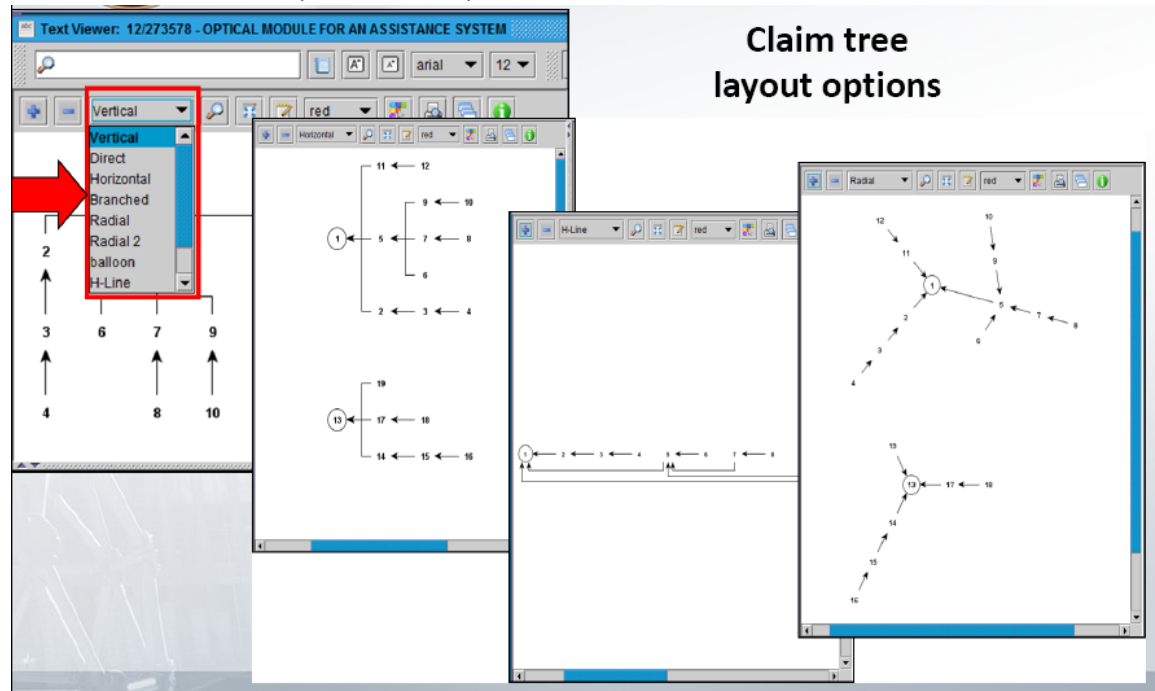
Text Viewer: 12/273578 - OPTICAL MODULE FOR AN ASSISTANCE SYSTEM

arial 12

Vertical red

Vertical
Direct
Horizontal
Branched
Radial
Radial 2
balloon
H-Line

2
3 6 7 9
4 8 10

Claim tree layout options

Horizontal red

11 ← 12
9 ← 10
1 5 ← 7 ← 8
6
2 ← 3 ← 4

19
13 17 ← 18
14 ← 15 ← 16

H-Line red

1 ← 2 ← 3 ← 4 5 ← 6 7 ← 8

Radial red

12 10
11 9
1 5 7 8
2 6
3
4

13
13 17 ← 18
14
15
16